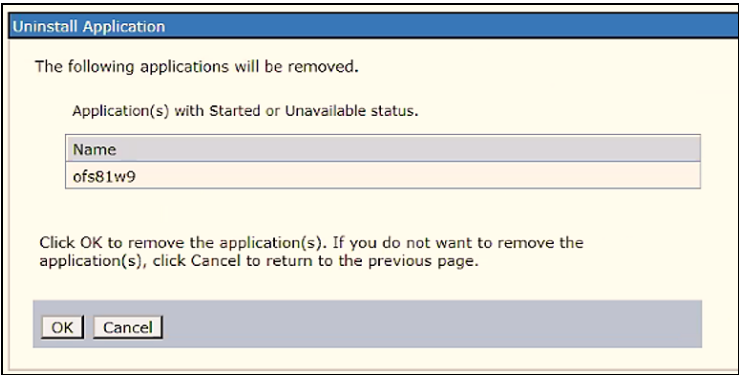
Uninstall Application

The following applications will be removed.

Application(s) with Started or Unavailable status.

| Name |
|---|
| ofs81w9 |

Click OK to remove the application(s). If you do not want to remove the application(s), click Cancel to return to the previous page.

OK Cancel